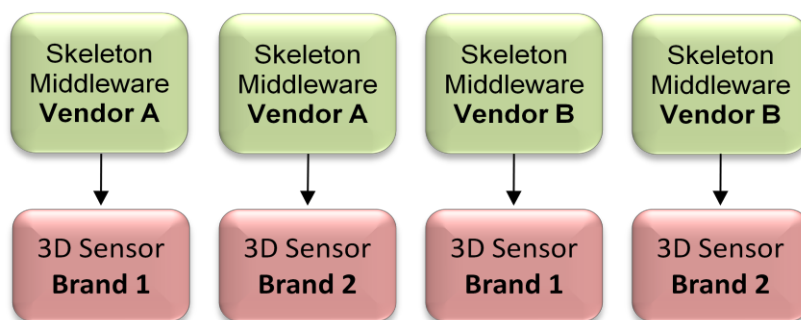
Skeleton Middleware **Vendor A**

3D Sensor **Brand 1**

Skeleton Middleware **Vendor A**

3D Sensor **Brand 2**

Skeleton Middleware **Vendor B**

3D Sensor **Brand 1**

Skeleton Middleware **Vendor B**

3D Sensor **Brand 2**